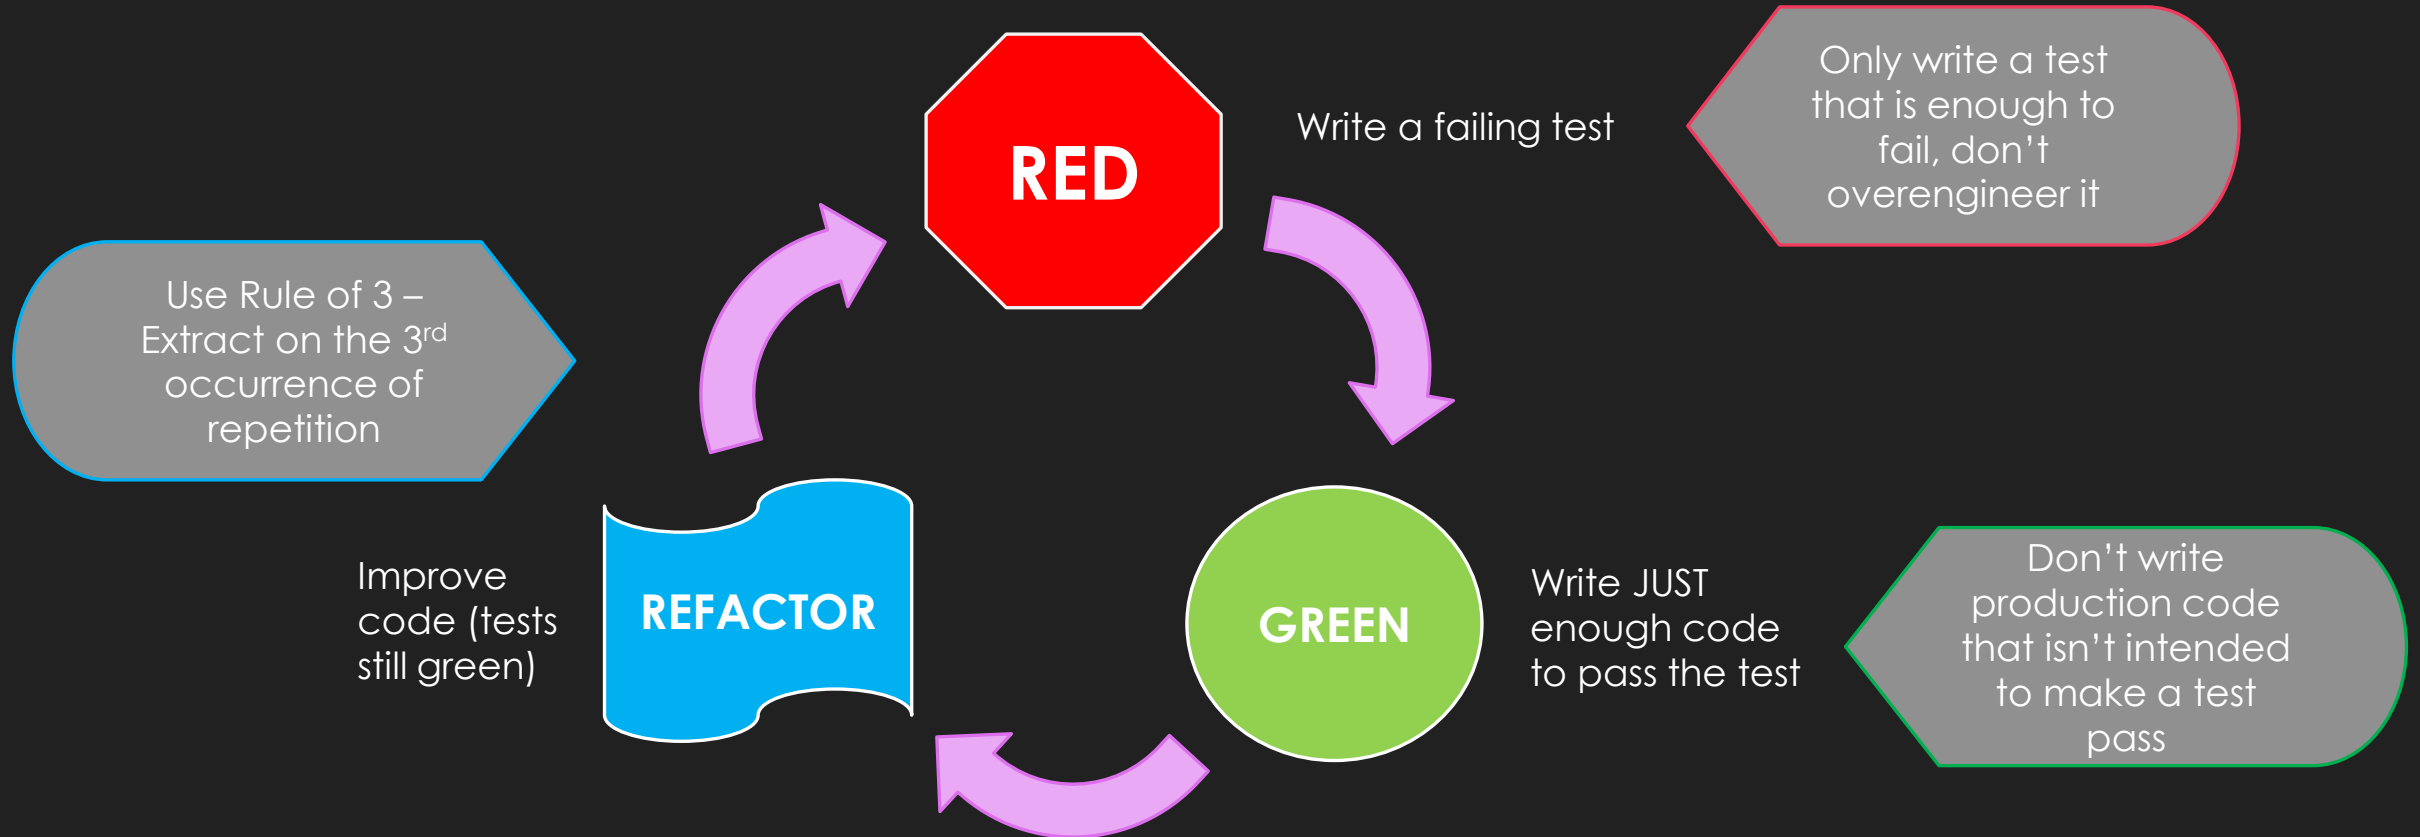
RED

Write a failing test

Only write a test that is enough to fail, don't overengineer it

Use Rule of 3 – Extract on the 3$^{rd}$ occurrence of repetition

Improve code (tests still green)

REFACTOR

GREEN

Write JUST enough code to pass the test

Don't write production code that isn't intended to make a test pass